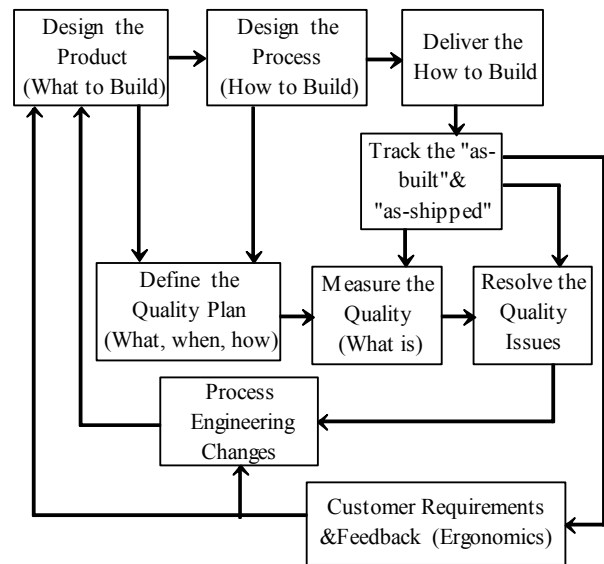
Design the Product (What to Build)

Design the Process (How to Build)

Deliver the How to Build

Track the "as-built"& "as-shipped"

Define the Quality Plan (What, when, how)

Measure the Quality (What is)

Resolve the Quality Issues

Process Engineering Changes

Customer Requirements &Feedback (Ergonomics)